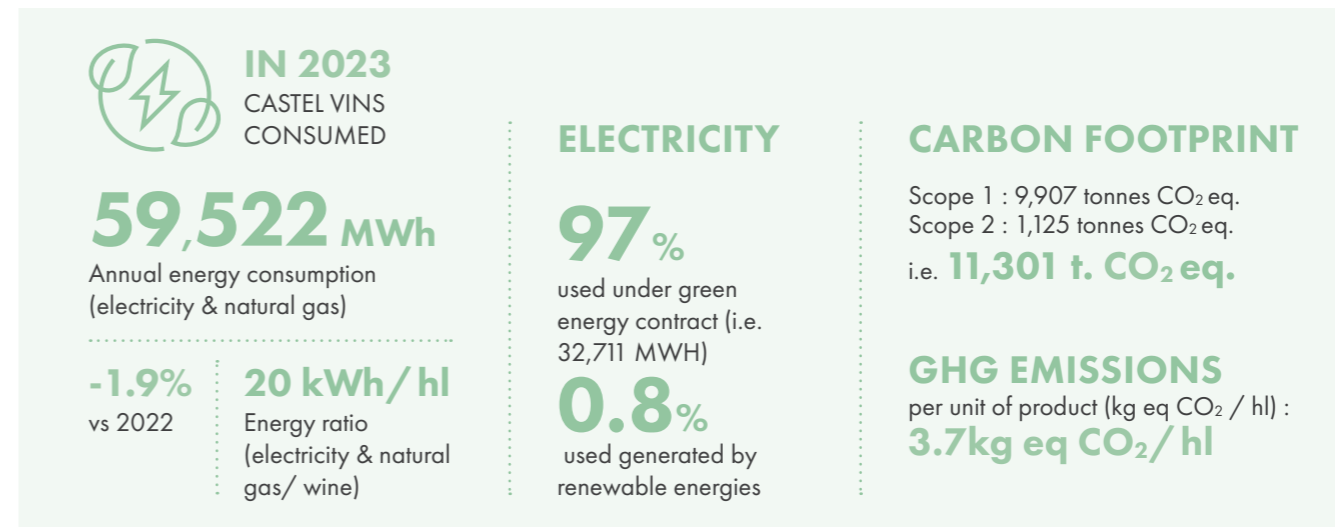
IN 2023
CASTEL VINS CONSUMED

59,522 MWh
Annual energy consumption (electricity & natural gas)

-1.9%
vs 2022

20 kWh/ hl
Energy ratio (electricity & natural gas/ wine)

ELECTRICITY

97%
used under green energy contract (i.e. 32,711 MWH)

0.8%
used generated by renewable energies

CARBON FOOTPRINT

Scope 1 : 9,907 tonnes $CO_2$ eq.
Scope 2 : 1,125 tonnes $CO_2$ eq.
i.e. 11,301 t. $CO_2$ eq.

GHG EMISSIONS
per unit of product (kg eq $CO_2$ / hl) :
3.7kg eq $CO_2$/ hl